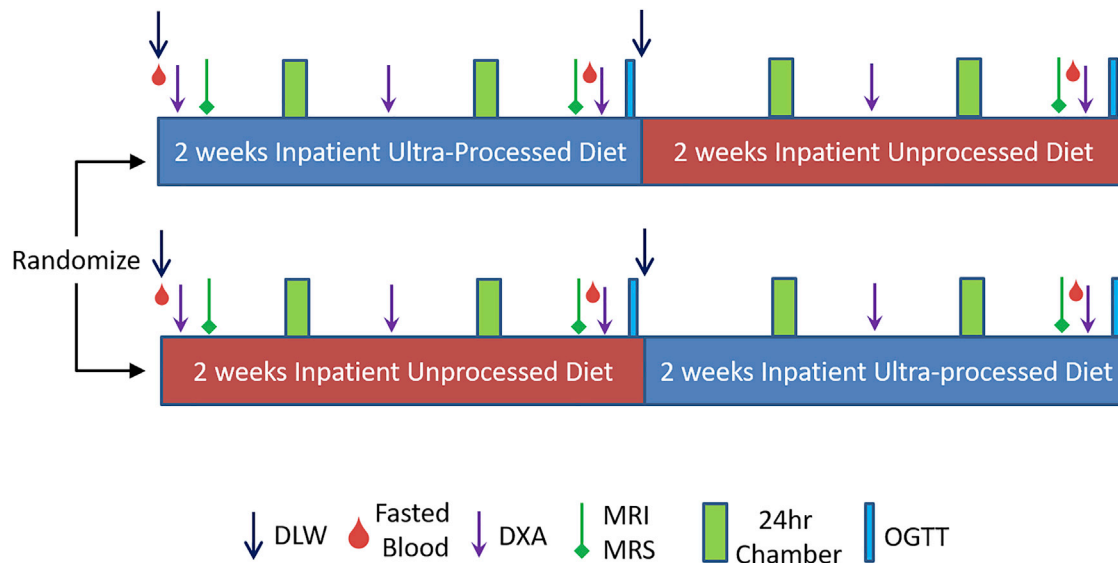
2 weeks Inpatient Ultra-Processed Diet

2 weeks Inpatient Unprocessed Diet

Randomize

2 weeks Inpatient Unprocessed Diet

2 weeks Inpatient Ultra-processed Diet

DLW

Fasted Blood

DXA

MRI MRS

24hr Chamber

OGTT